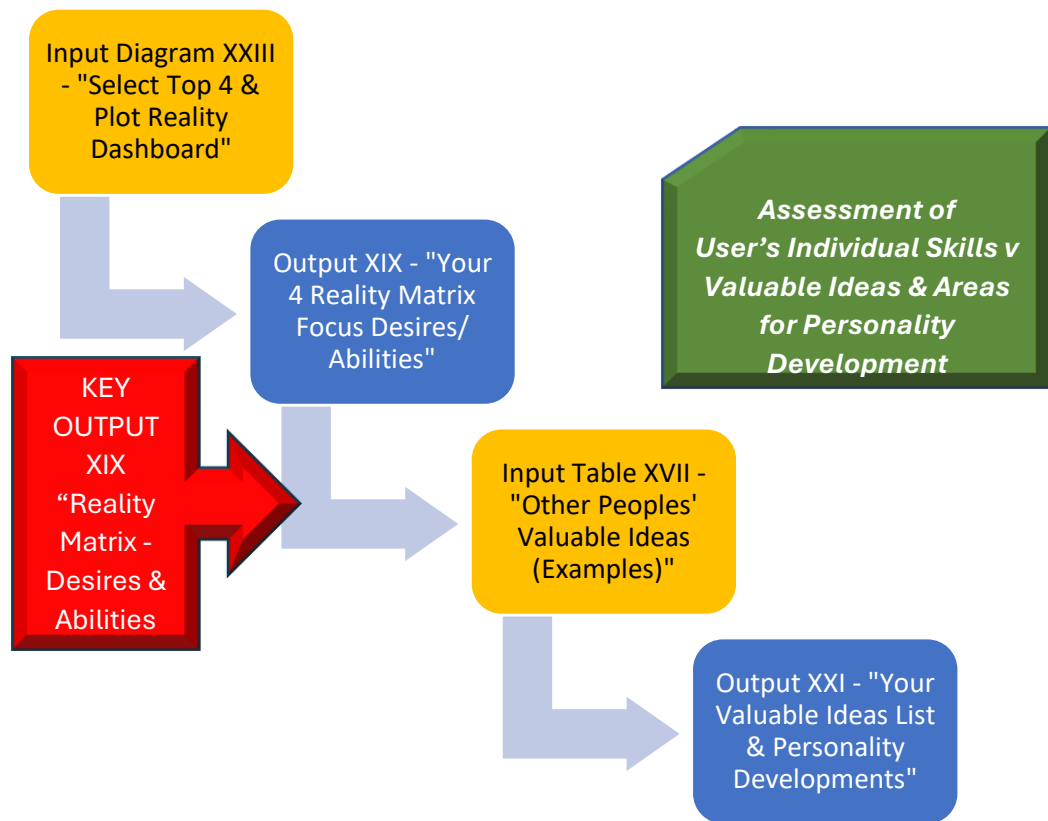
Input Diagram XXIII - "Select Top 4 & Plot Reality Dashboard"

Assessment of User's Individual Skills v Valuable Ideas & Areas for Personality Development

Output XIX - "Your 4 Reality Matrix Focus Desires/ Abilities"

KEY OUTPUT XIX "Reality Matrix - Desires & Abilities

Input Table XVII - "Other Peoples' Valuable Ideas (Examples)"

Output XXI - "Your Valuable Ideas List & Personality Developments"